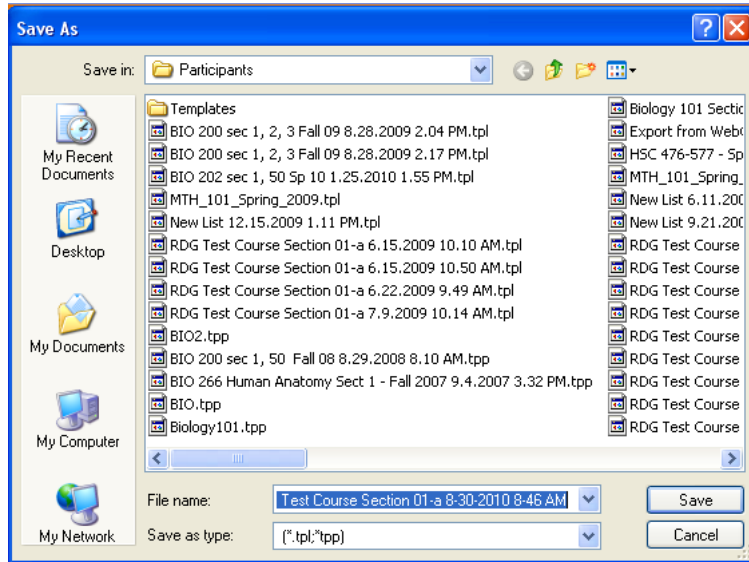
Save As

Save in: Participants

My Recent Documents

Desktop

My Documents

My Computer

My Network

Templates
BIO 200 sec 1, 2, 3 Fall 09 8.28.2009 2.04 PM.tpl
BIO 200 sec 1, 2, 3 Fall 09 8.28.2009 2.17 PM.tpl
BIO 202 sec 1, 50 Sp 10 1.25.2010 1.55 PM.tpl
MTH_101_Spring_2009.tpl
New List 12.15.2009 1.11 PM.tpl
RDG Test Course Section 01-a 6.15.2009 10.10 AM.tpl
RDG Test Course Section 01-a 6.15.2009 10.50 AM.tpl
RDG Test Course Section 01-a 6.22.2009 9.49 AM.tpl
RDG Test Course Section 01-a 7.9.2009 10.14 AM.tpl
BIO2.tpp
BIO 200 sec 1, 50 Fall 08 8.29.2008 8.10 AM.tpp
BIO 266 Human Anatomy Sect 1 - Fall 2007 9.4.2007 3.32 PM.tpp
BIO.tpp
Biology101.tpp

Biology 101 Sectic
Export from Web
HSC 476-577 - Sp
MTH_101_Spring_
New List 6.11.200
New List 9.21.200
RDG Test Course
RDG Test Course
RDG Test Course
RDG Test Course
RDG Test Course
RDG Test Course
RDG Test Course
RDG Test Course
RDG Test Course

File name: Test Course Section 01-a 8-30-2010 8-46 AM

Save as type: (*.tpl;*tpp)

Save

Cancel